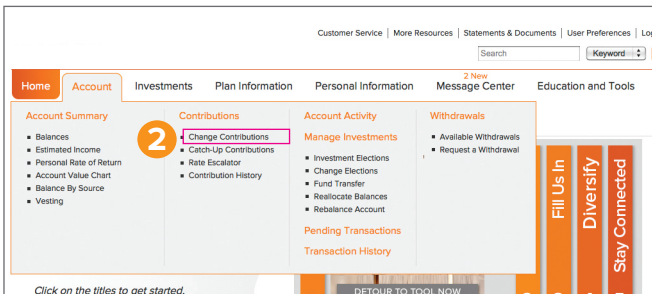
Customer Service | More Resources | Statements & Documents | User Preferences | Lo

Search

Keyword

Home

Account

Investments

Plan Information

Personal Information

2 New
Message Center

Education and Tools

Account Summary

- Balances
- Estimated Income
- Personal Rate of Return
- Account Value Chart
- Balance By Source
- Vesting

Contributions

2

- Change Contributions
- Catch-Up Contributions
- Rate Escalator
- Contribution History

Account Activity

Manage Investments

- Investment Elections
- Change Elections
- Fund Transfer
- Reallocate Balances
- Rebalance Account

Pending Transactions

Transaction History

Withdrawals

- Available Withdrawals
- Request a Withdrawal

Fill Us In

Diversify

Stay Connected

Click on the titles to get started.

DETOUR TO TOOL NOW